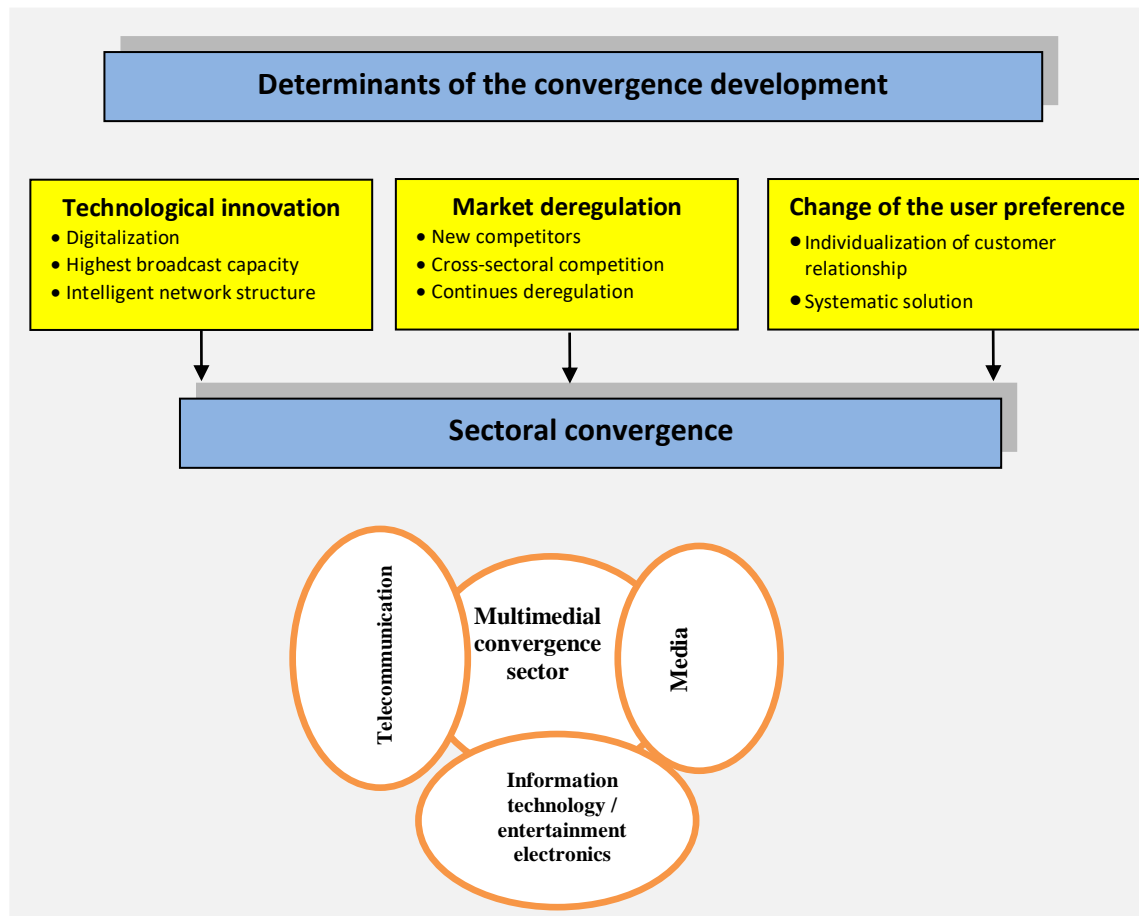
Determinants of the convergence development

Technological innovation
- Digitalization
- Highest broadcast capacity
- Intelligent network structure

Market deregulation
- New competitors
- Cross-sectoral competition
- Continues deregulation

Change of the user preference
- Individualization of customer relationship
- Systematic solution

Sectoral convergence

Telecommunication

Multimedial convergence sector

Media

Information technology / entertainment electronics